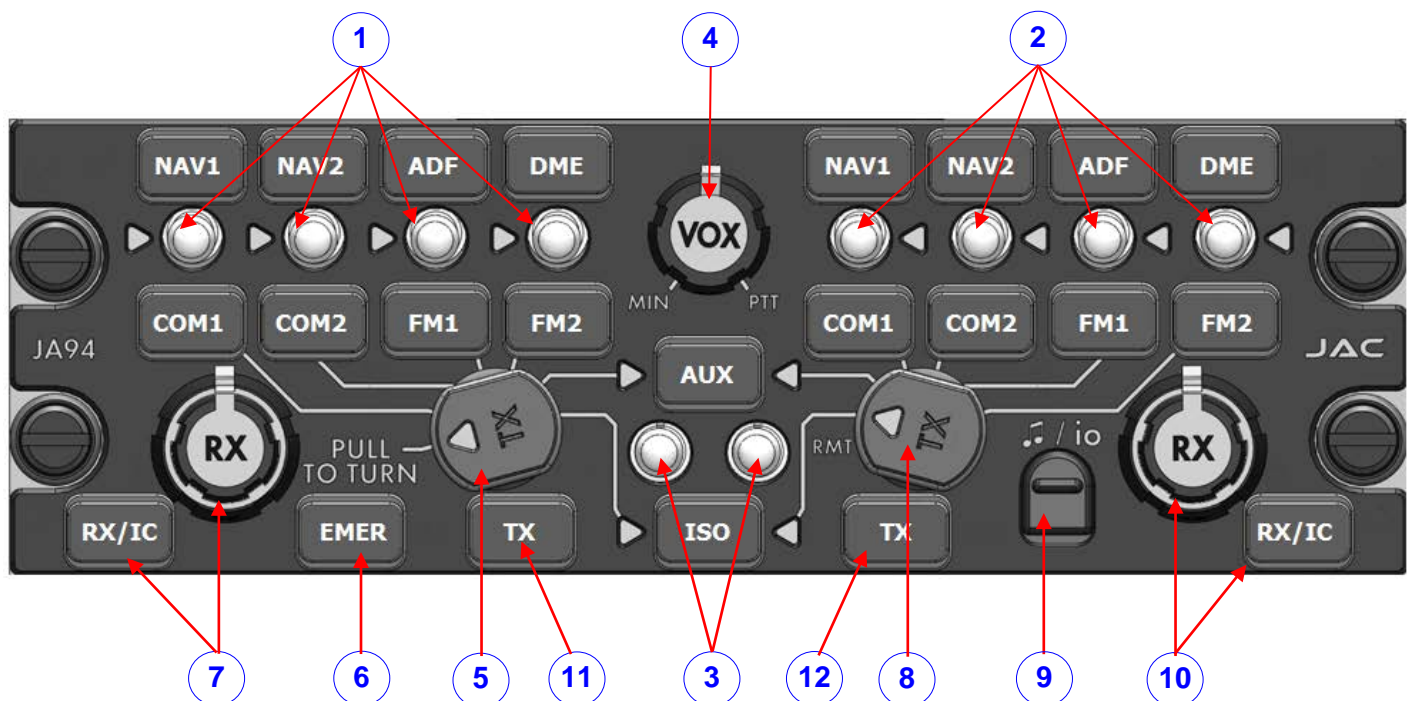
1

4

2

NAV1
NAV2
ADF
DME

VOX

MIN
PTT

NAV1
NAV2
ADF
DME

COM1
COM2
FM1
FM2

COM1
COM2
FM1
FM2

JA94

JAC

AUX

RX

PULL TO TURN

TX

RMT

TX

♫ / io

RX

RX/IC
EMER
TX
ISO
TX
RX/IC

7
6
5
11
3
12
8
9
10